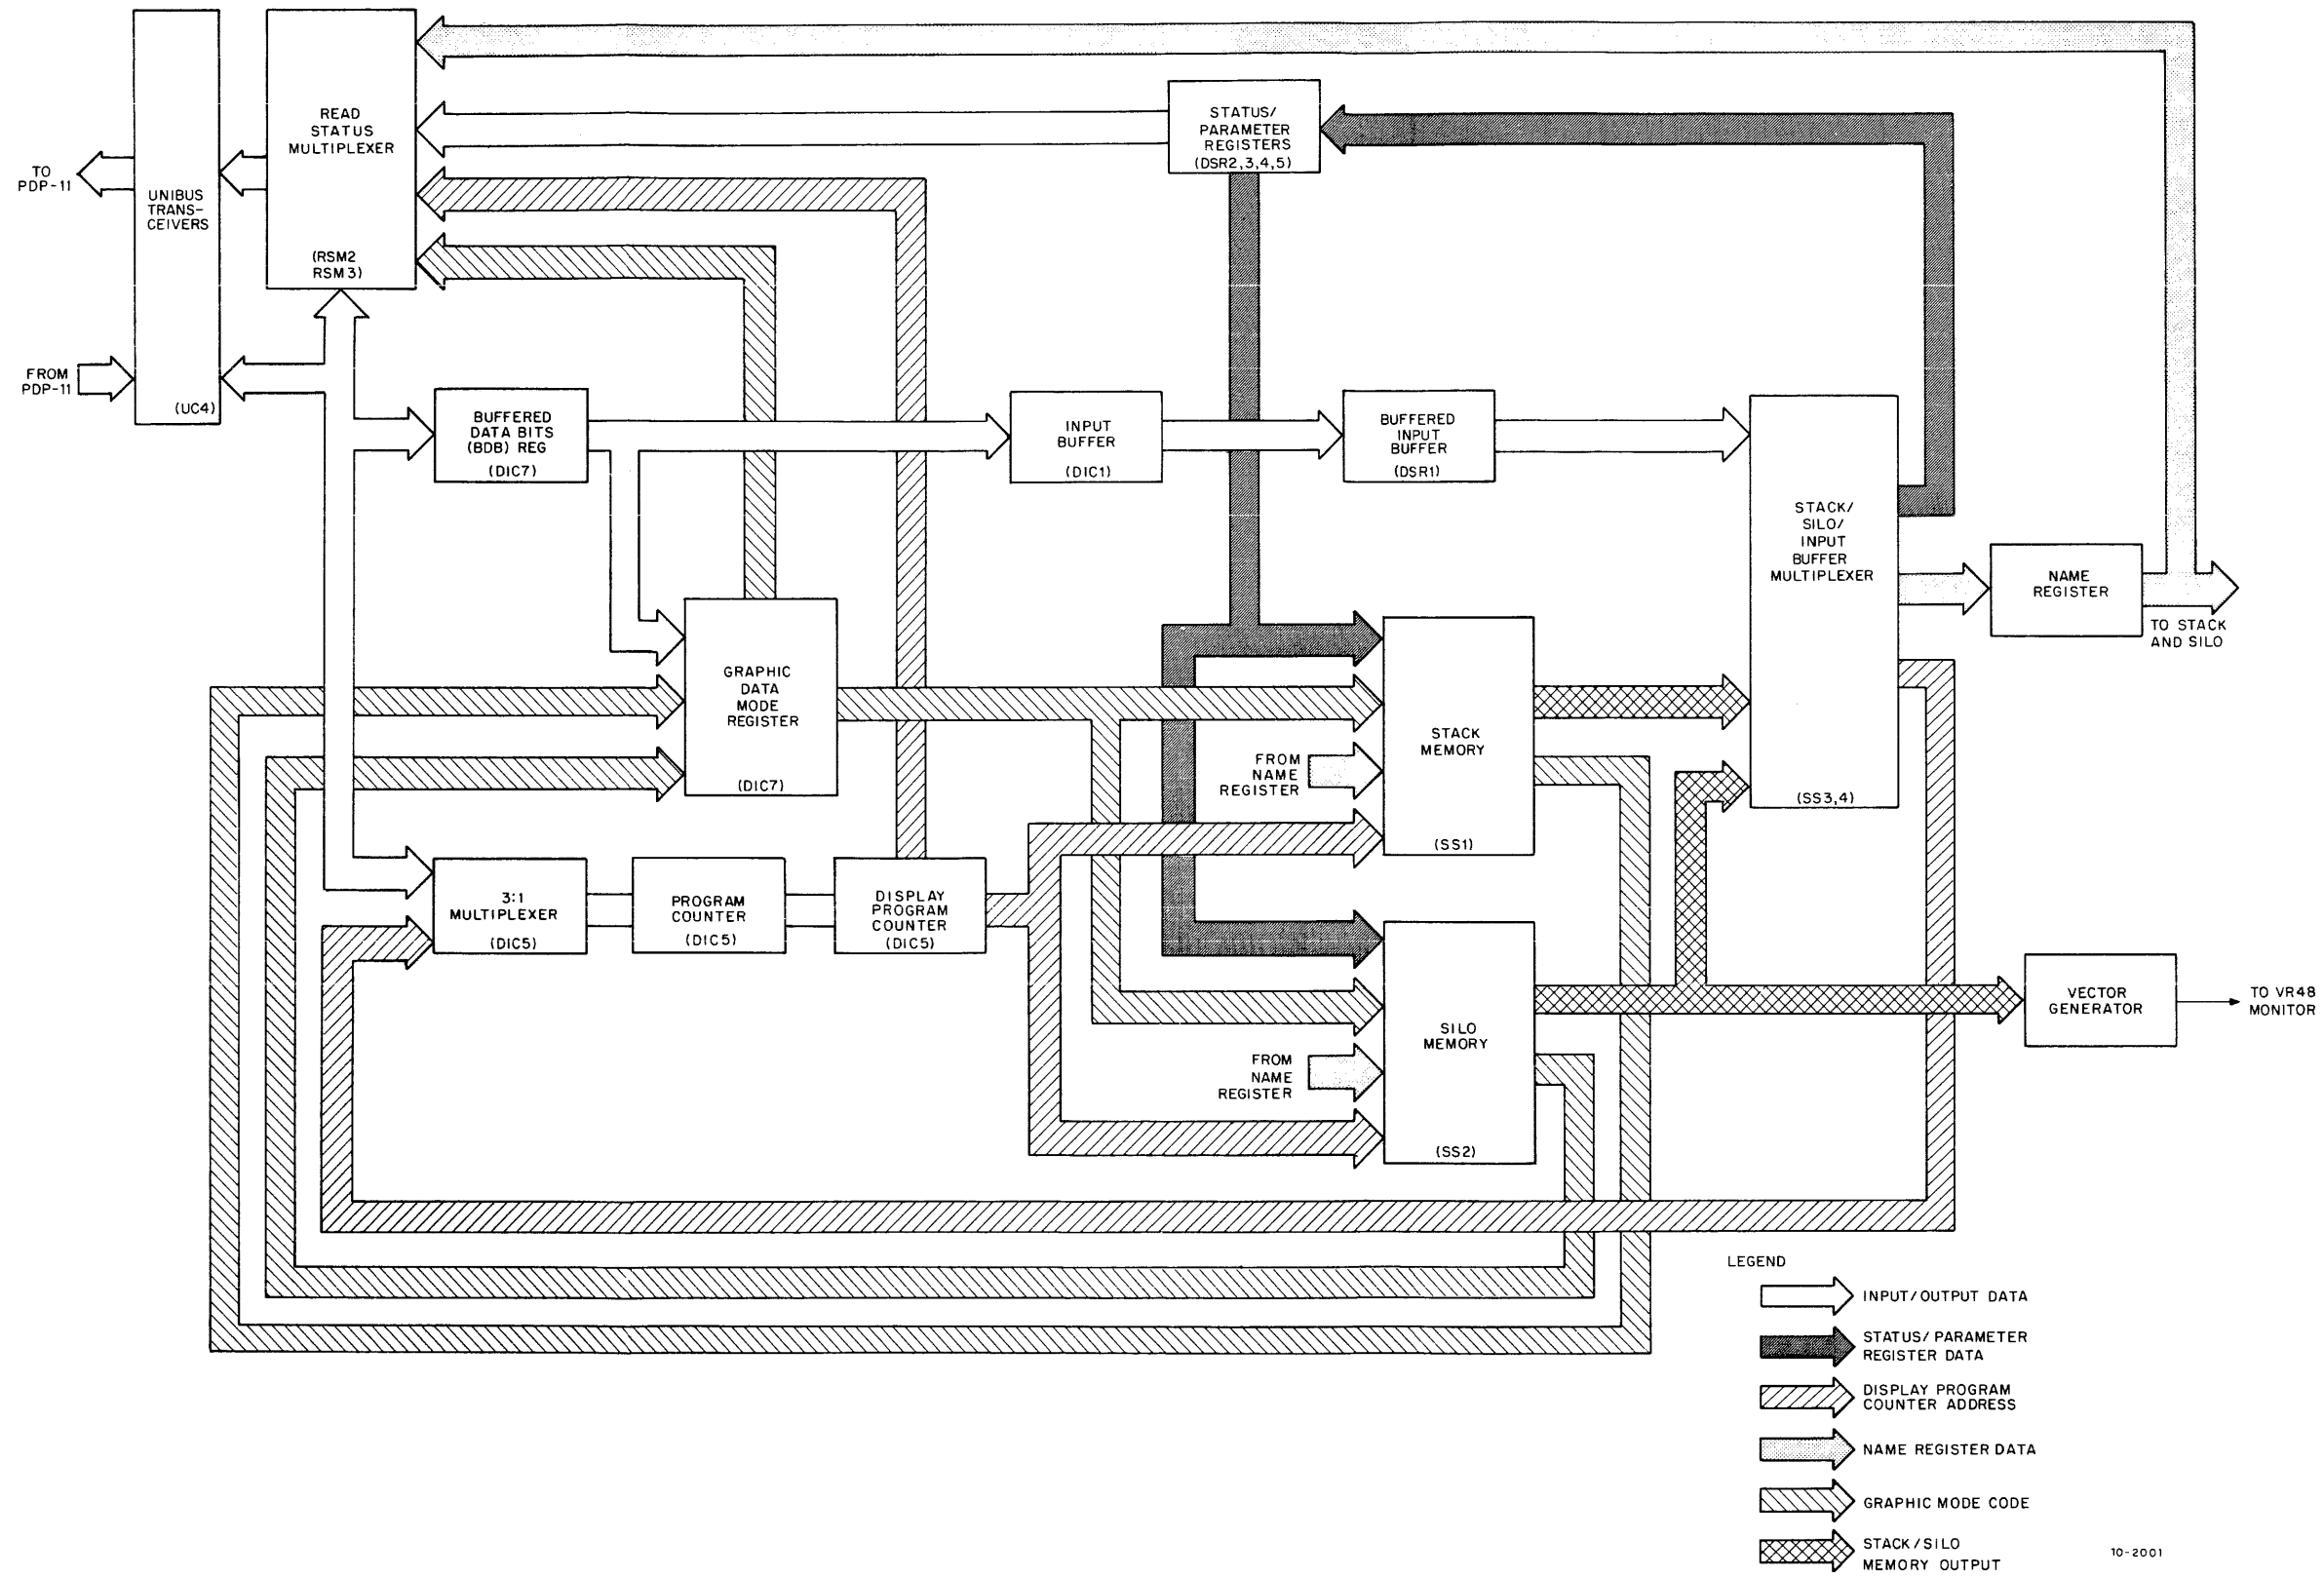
TO PDP-11

FROM PDP-11

UNIBUS TRANS-CEIVERS

(UC4)

READ STATUS MULTIPLEXER

(RSM2 RSM3)

STATUS/ PARAMETER REGISTERS (DSR2,3,4,5)

BUFFERED DATA BITS (BDB) REG (DIC7)

INPUT BUFFER (DIC1)

BUFFERED INPUT BUFFER (DSR1)

STACK/ SILO/ INPUT BUFFER MULTIPLEXER

(SS3,4)

NAME REGISTER

TO STACK AND SILO

GRAPHIC DATA MODE REGISTER

(DIC7)

STACK MEMORY

(SS1)

FROM NAME REGISTER

3:1 MULTIPLEXER (DIC5)

PROGRAM COUNTER (DIC5)

DISPLAY PROGRAM COUNTER (DIC5)

SILO MEMORY

(SS2)

FROM NAME REGISTER

VECTOR GENERATOR

TO VR48 MONITOR

LEGEND

INPUT/OUTPUT DATA

STATUS/ PARAMETER REGISTER DATA

DISPLAY PROGRAM COUNTER ADDRESS

NAME REGISTER DATA

GRAPHIC MODE CODE

STACK/SILO MEMORY OUTPUT

10-2001